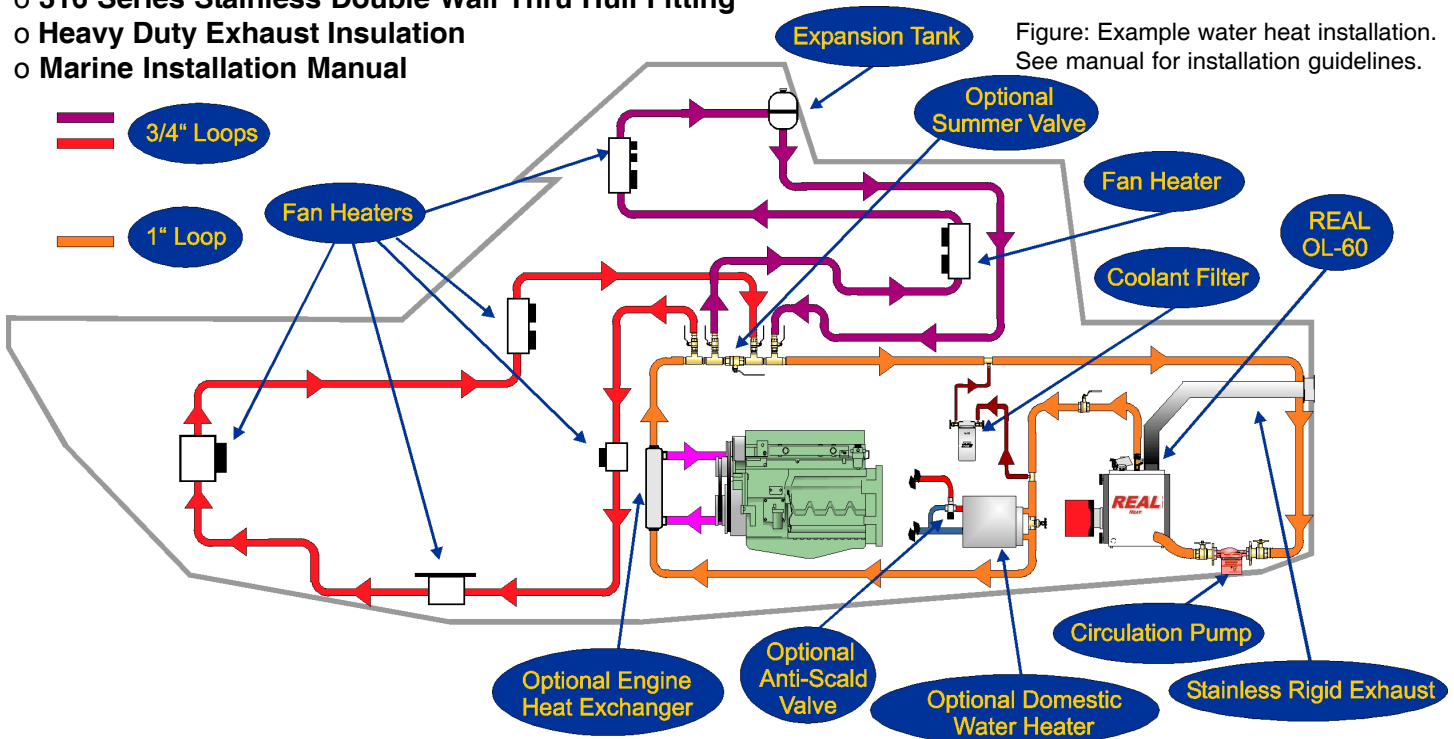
o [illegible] Series Stainless Double Wall Thru Hull Fitting
o **Heavy Duty Exhaust Insulation**
o **Marine Installation Manual**

Expansion Tank

Figure: Example water heat installation. See manual for installation guidelines.

3/4" Loops

Optional Summer Valve

Fan Heater

Fan Heaters

1" Loop

REAL OL-60

Coolant Filter

REAL

Circulation Pump

Stainless Rigid Exhaust

Optional Engine Heat Exchanger

Optional Anti-Scald Valve

Optional Domestic Water Heater